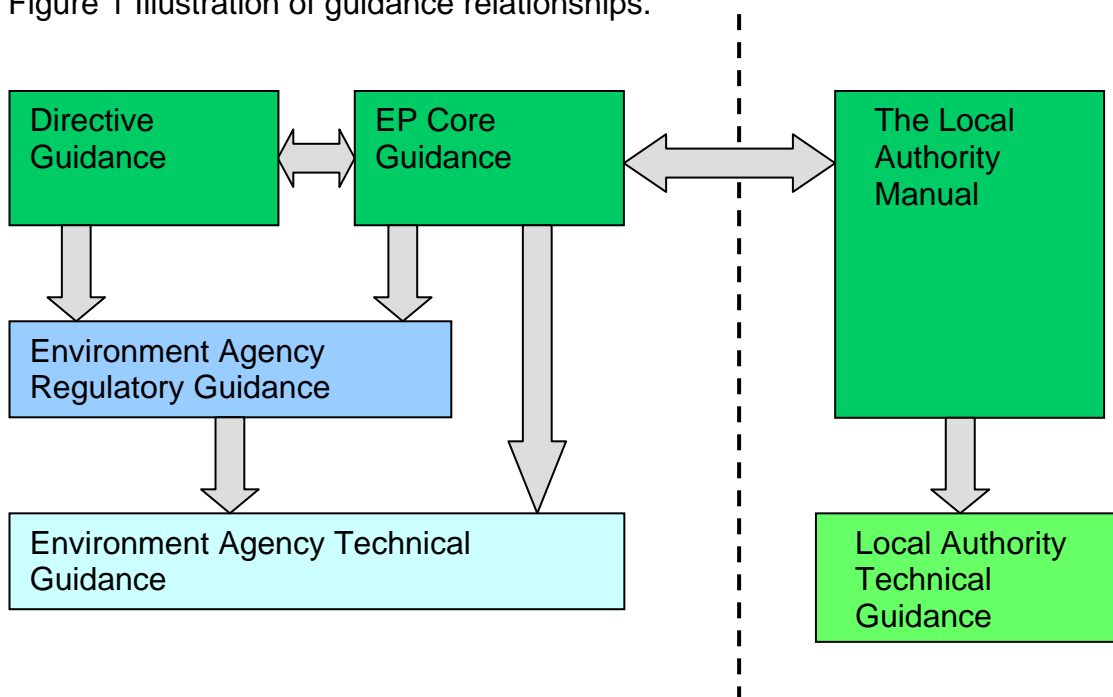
Figure 1 illustration of guidance relationships.

Directive Guidance

EP Core Guidance

The Local Authority Manual

Environment Agency Regulatory Guidance

Environment Agency Technical Guidance

Local Authority Technical Guidance